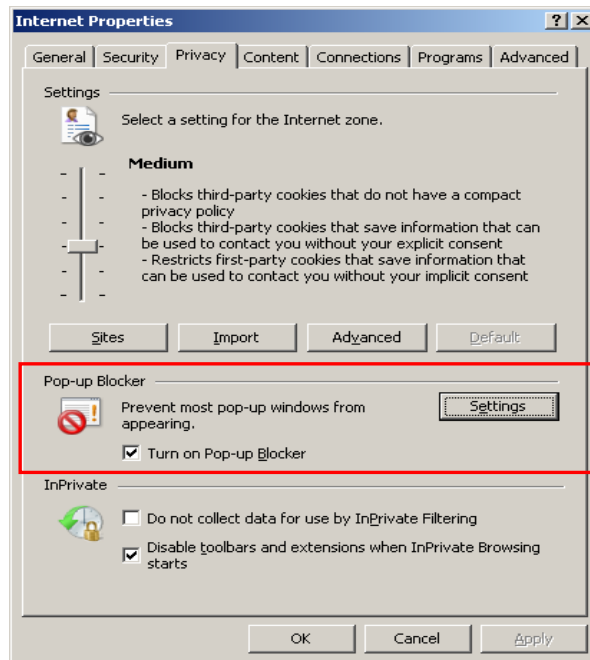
Internet Properties

? X

General | Security | Privacy | Content | Connections | Programs | Advanced

Settings

Select a setting for the Internet zone.

Medium

- Blocks third-party cookies that do not have a compact privacy policy
- Blocks third-party cookies that save information that can be used to contact you without your explicit consent
- Restricts first-party cookies that save information that can be used to contact you without your implicit consent

Sites | Import | Advanced | Default

Pop-up Blocker

Prevent most pop-up windows from appearing.

Settings

Turn on Pop-up Blocker

InPrivate

Do not collect data for use by InPrivate Filtering

Disable toolbars and extensions when InPrivate Browsing starts

OK | Cancel | Apply